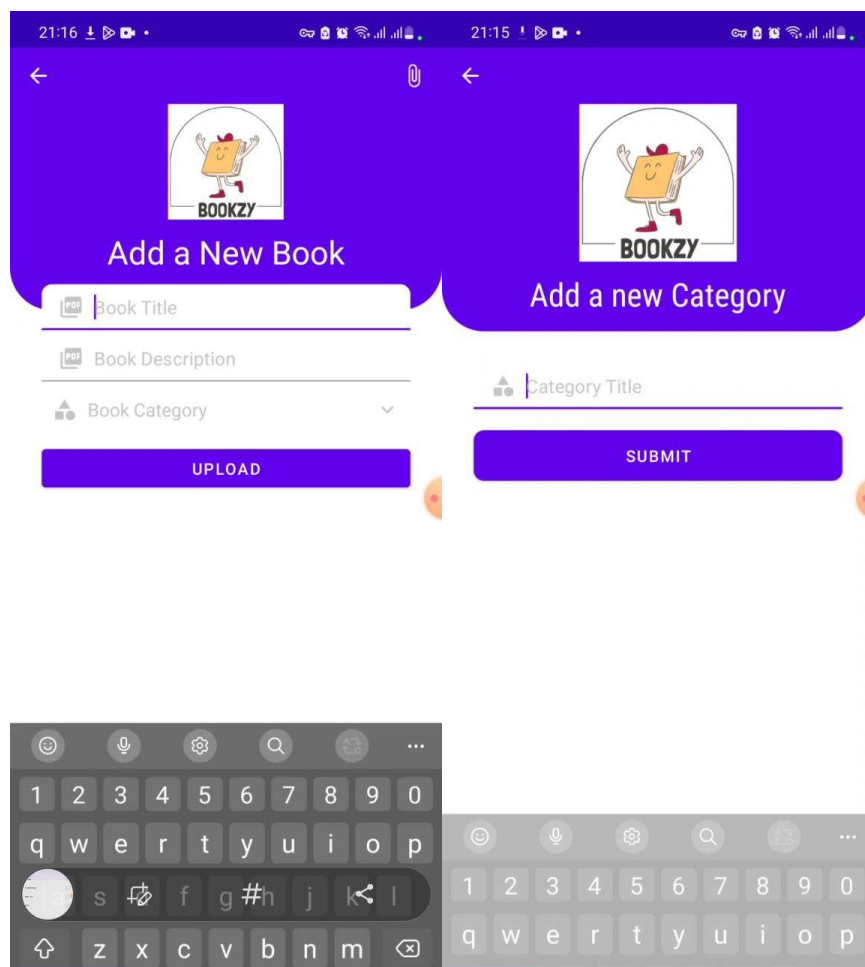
21:16

BOOKZY

Add a New Book

PDF Book Title

PDF Book Description

Book Category

UPLOAD

1 2 3 4 5 6 7 8 9 0

q w e r t y u i o p

s f g # h j k l

z x c v b n m

21:15

BOOKZY

Add a new Category

Category Title

SUBMIT

1 2 3 4 5 6 7 8 9 0

q w e r t y u i o p